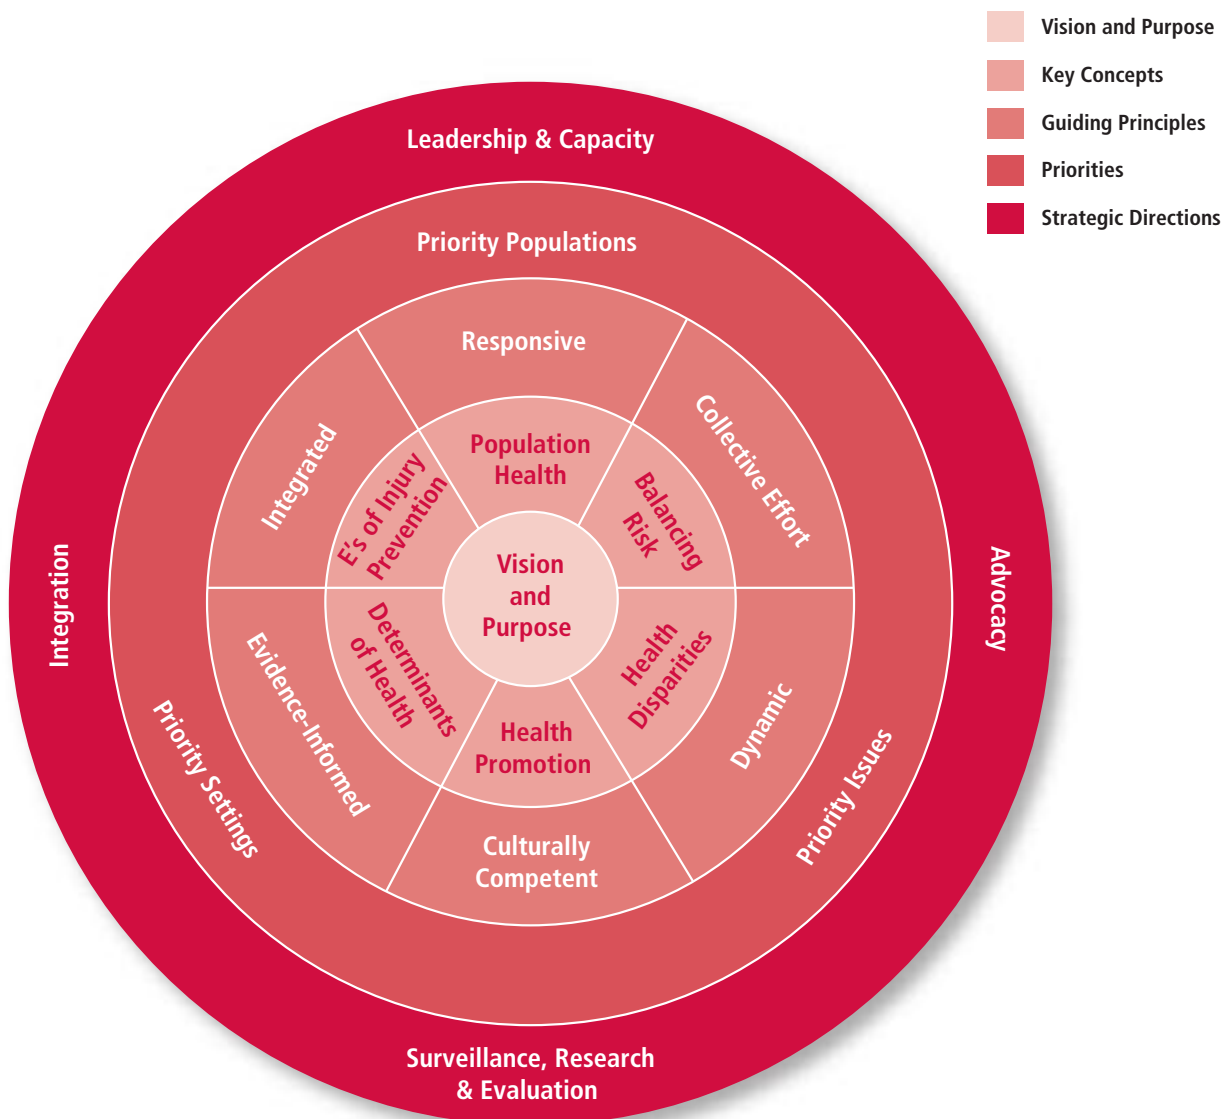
Vision and Purpose
Key Concepts
Guiding Principles
Priorities
Strategic Directions

Leadership & Capacity

Priority Populations

Responsive

Integrated

Collective Effort

Population Health

E's of Injury Prevention

Balancing Risk

Vision and Purpose

Determinants of Health

Health Disparities

Health Promotion

Evidence-Informed

Dynamic

Culturally Competent

Integration

Advocacy

Priority Settings

Priority Issues

Surveillance, Research & Evaluation